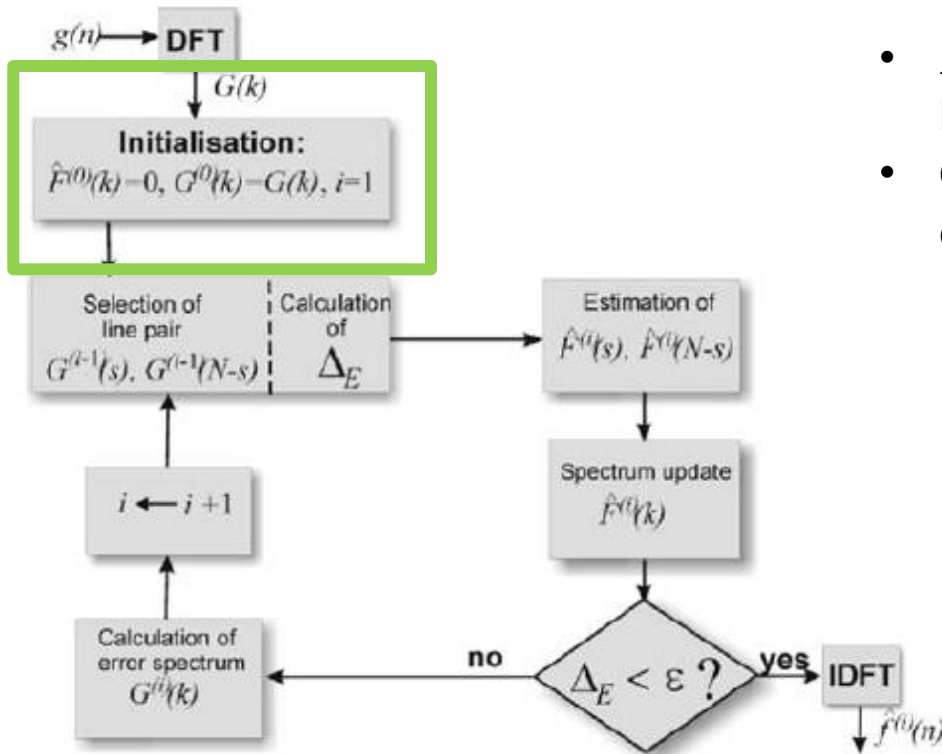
$g(n)$ DFT

$G(k)$

**Initialisation:**
$\hat{F}^{(0)}(k)=0,\ G^{(0)}(k)=G(k),\ i=1$

Selection of line pair $G^{(i-1)}(s),\ G^{(i-1)}(N-s)$

Calculation of $\Delta_E$

Estimation of $\hat{F}^{(i)}(s),\ \hat{F}^{(i)}(N-s)$

Spectrum update $\hat{F}^{(i)}(k)$

$\Delta_E < \varepsilon$ ?

no

yes

IDFT

$\hat{f}^{(i)}(n)$

$i \leftarrow i+1$

Calculation of error spectrum $G^{(i)}(k)$

• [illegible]

• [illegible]